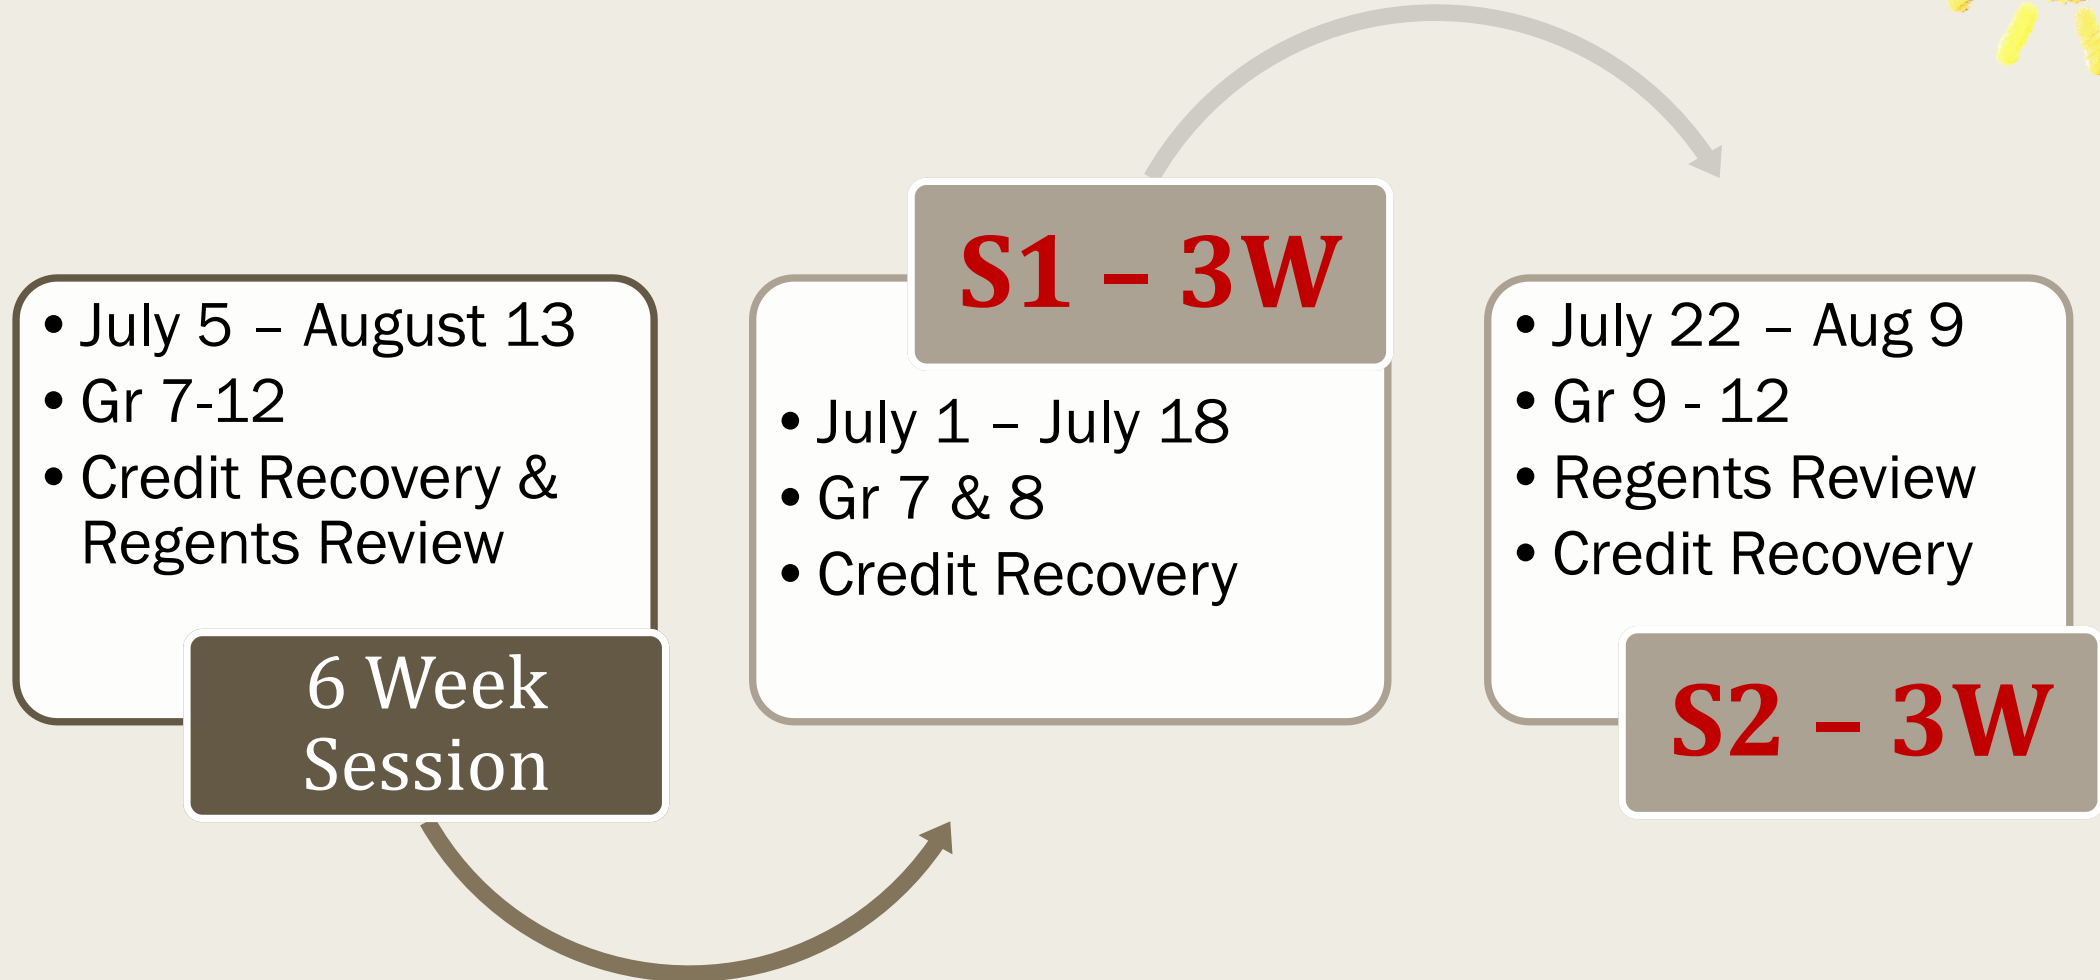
• July 5 – August 13
• Gr 7-12
• Credit Recovery & Regents Review

6 Week Session

S1 – 3W

• July 1 – July 18
• Gr 7 & 8
• Credit Recovery

• July 22 – Aug 9
• Gr 9 - 12
• Regents Review
• Credit Recovery

S2 – 3W